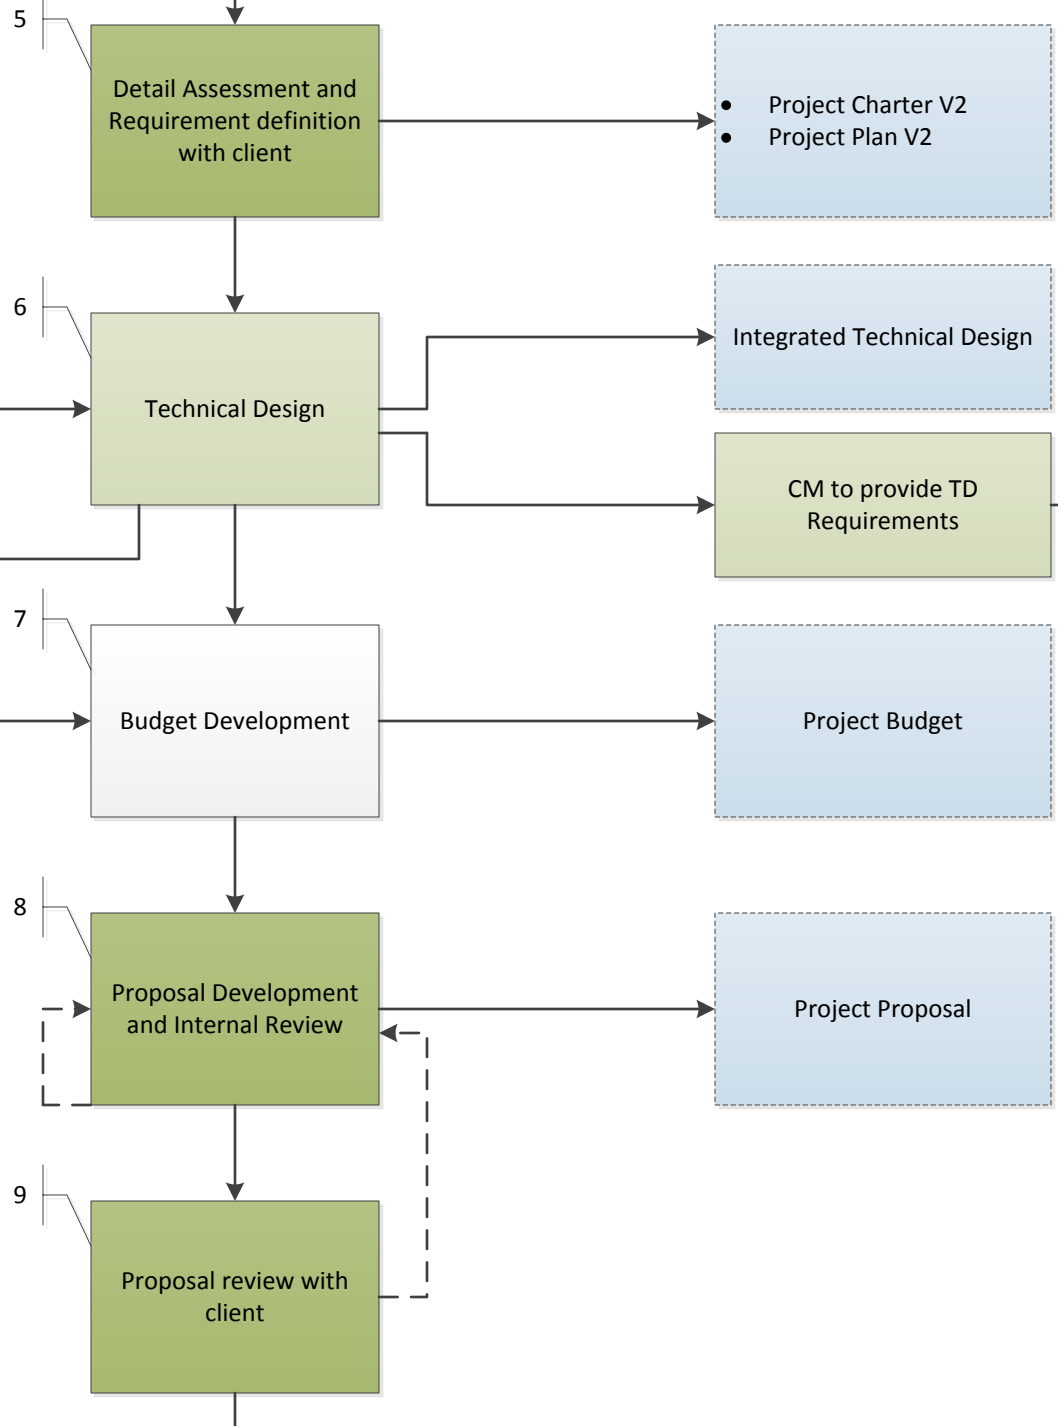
5

Detail Assessment and Requirement definition with client

- Project Charter V2
- Project Plan V2

6

Technical Design

Integrated Technical Design

CM to provide TD Requirements

7

Budget Development

Project Budget

8

Proposal Development and Internal Review

Project Proposal

9

Proposal review with client